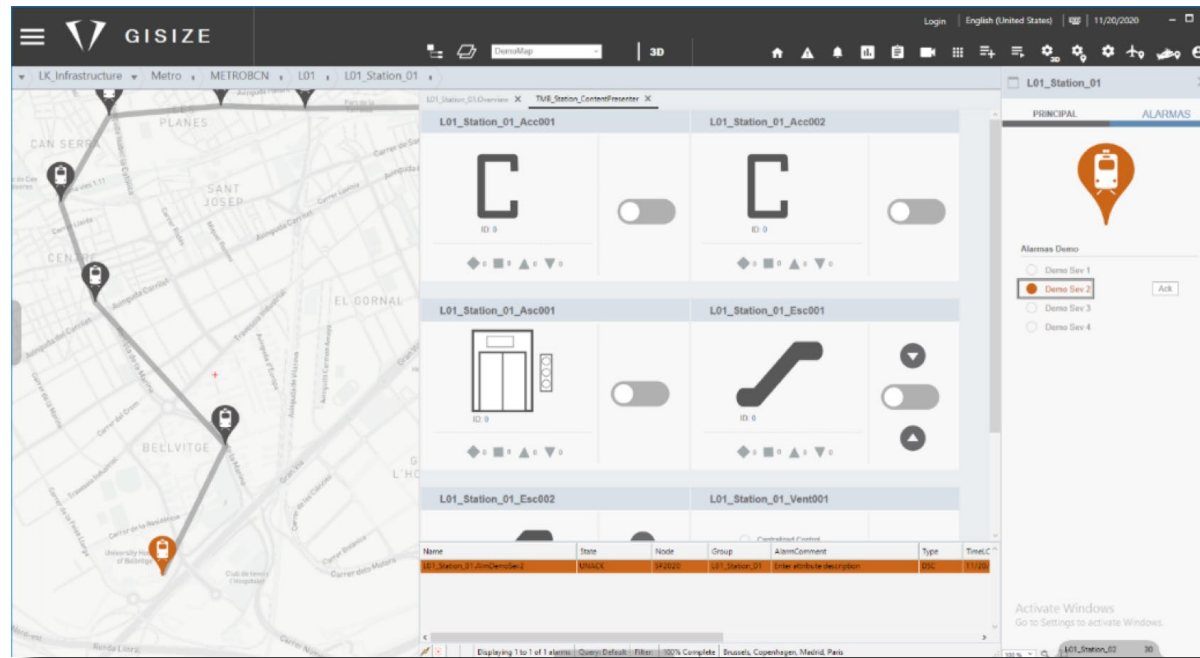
GISIZE

Login | English (United States) | 11/20/2020

DemoMap 3D

LK_Infrastructure ▾ Metro ▾ METROBCN ▾ L01 ▾ L01_Station_01 ▾

PLANES
CAN SERRA
SANT JOSEP
CENTRE
EL GORNAL
BELLVITGE
L'HO

L01_Station_01.Overview ✕ TMB_Station_ContentPresenter ✕

L01_Station_01_Acc001
ID: 0
L01_Station_01_Acc002
ID: 0
L01_Station_01_Asc001
ID: 0
L01_Station_01_Esc001
ID: 0
L01_Station_01_Esc002
L01_Station_01_Vent001
Centralized Control

| Name | State | Node | Group | AlarmComment | Type | TimeLC |
|---|---|---|---|---|---|---|
| L01_Station_01.AlmDemoSev2 | UNACK | SP2020 | L01_Station_01 | Enter attribute description | DSC | 11/20/ |

Displaying 1 to 1 of 1 alarms | Query: Default | Filter: | 100% Complete | Brussels, Copenhagen, Madrid, Paris

L01_Station_01
PRINCIPAL ALARMAS
Alarmas Demo
Demo Sev 1
Demo Sev 2 Ack
Demo Sev 3
Demo Sev 4

Activate Windows
Go to Settings to activate Windows.

L01_Station_02 30